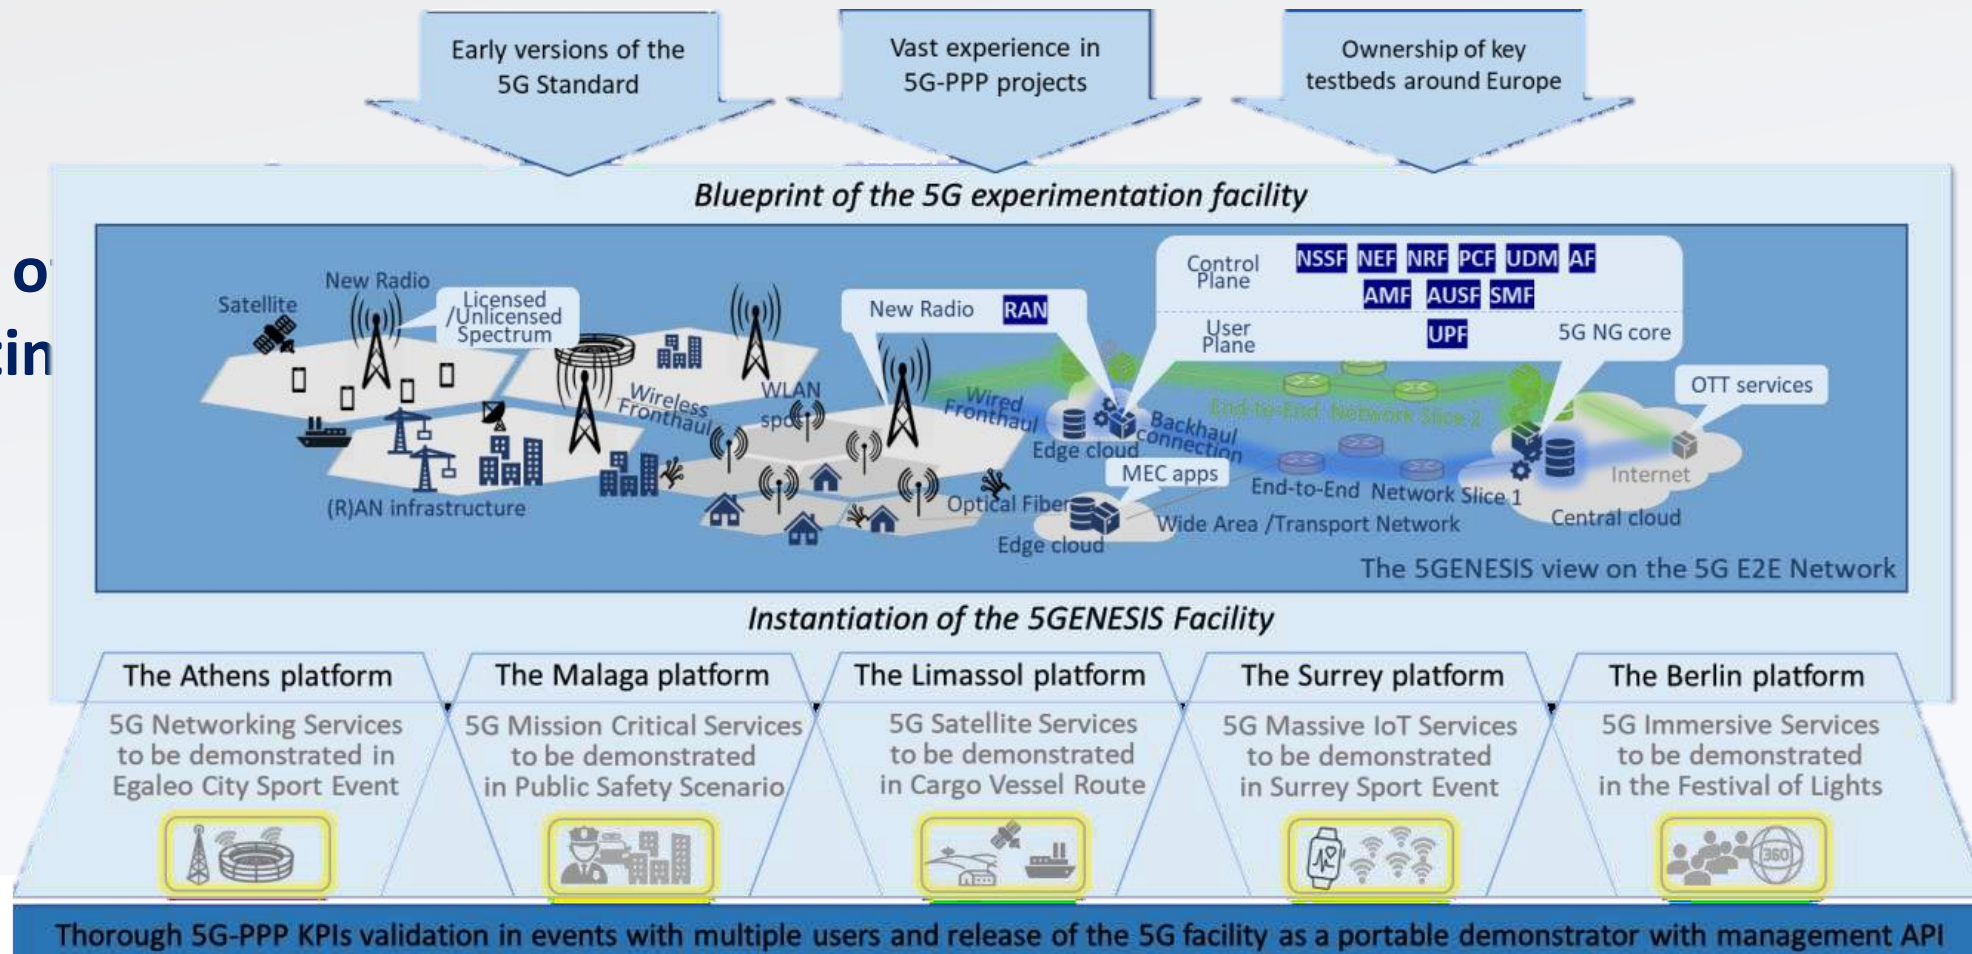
Early versions of the 5G Standard

Vast experience in 5G-PPP projects

Ownership of key testbeds around Europe

o

in

*Blueprint of the 5G experimentation facility*

Satellite

New Radio

Licensed /Unlicensed Spectrum

Wireless Fronthaul

WLAN spot

(R)AN infrastructure

New Radio RAN

Wired Fronthaul

Edge cloud

Backhaul connection

MEC apps

Optical Fiber

Edge cloud

Control Plane NSSF NEF NRF PCF UDM AF AMF AUSF SMF

User Plane UPF 5G NG core

End-to-End Network Slice 2

End-to-End Network Slice 1

Wide Area /Transport Network

OTT services

Internet

Central cloud

The 5GENESIS view on the 5G E2E Network

*Instantiation of the 5GENESIS Facility*

The Athens platform
5G Networking Services to be demonstrated in Egaleo City Sport Event

The Malaga platform
5G Mission Critical Services to be demonstrated in Public Safety Scenario

The Limassol platform
5G Satellite Services to be demonstrated in Cargo Vessel Route

The Surrey platform
5G Massive IoT Services to be demonstrated in Surrey Sport Event

The Berlin platform
5G Immersive Services to be demonstrated in the Festival of Lights

360

Thorough 5G-PPP KPIs validation in events with multiple users and release of the 5G facility as a portable demonstrator with management API